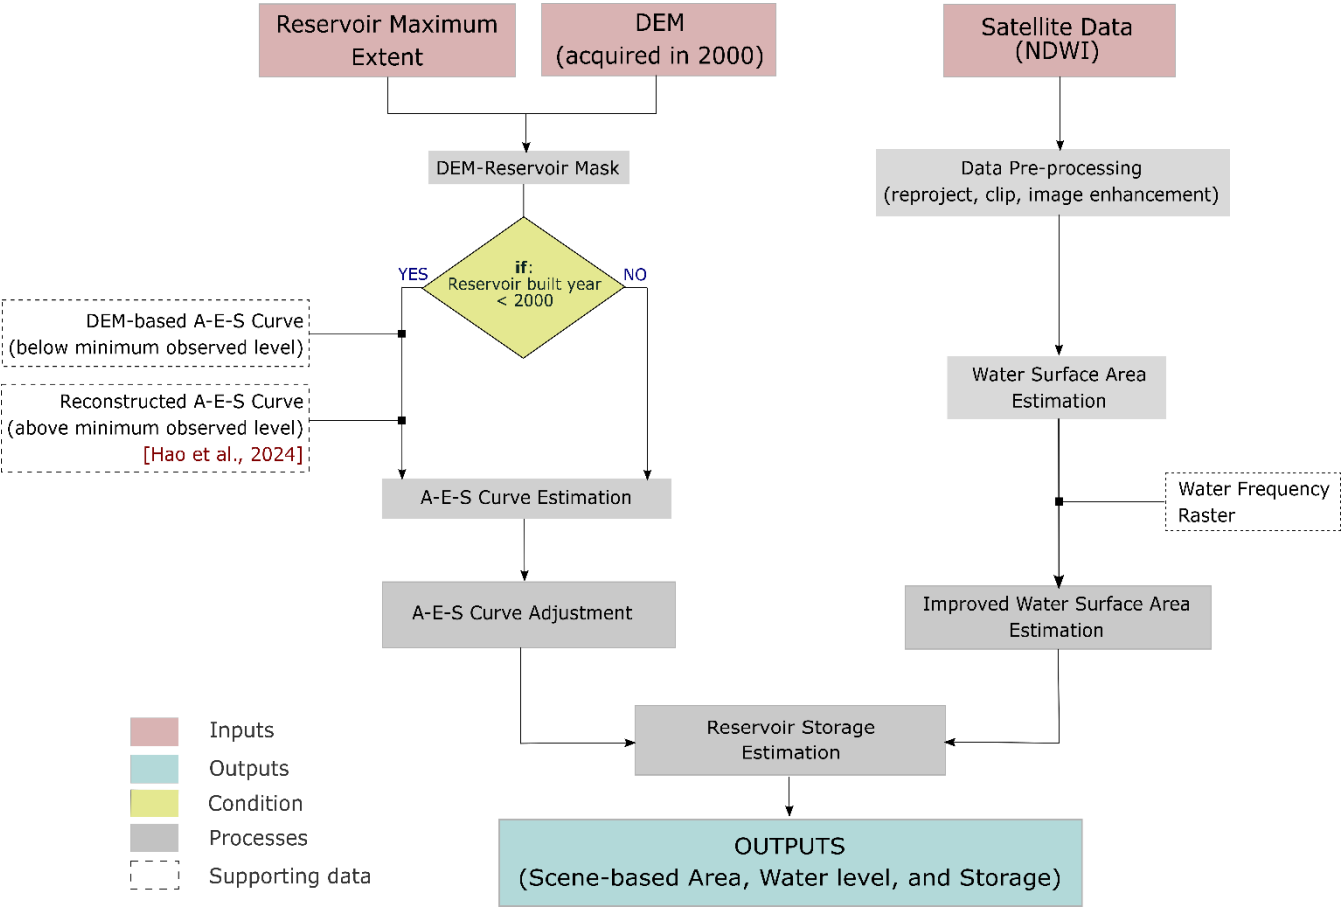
Reservoir Maximum Extent

DEM (acquired in 2000)

Satellite Data (NDWI)

DEM-Reservoir Mask

Data Pre-processing (reproject, clip, image enhancement)

YES

if: Reservoir built year < 2000

NO

DEM-based A-E-S Curve (below minimum observed level)

Reconstructed A-E-S Curve (above minimum observed level) [Hao et al., 2024]

Water Surface Area Estimation

Water Frequency Raster

A-E-S Curve Estimation

A-E-S Curve Adjustment

Improved Water Surface Area Estimation

Reservoir Storage Estimation

Inputs

Outputs

Condition

Processes

Supporting data

OUTPUTS (Scene-based Area, Water level, and Storage)